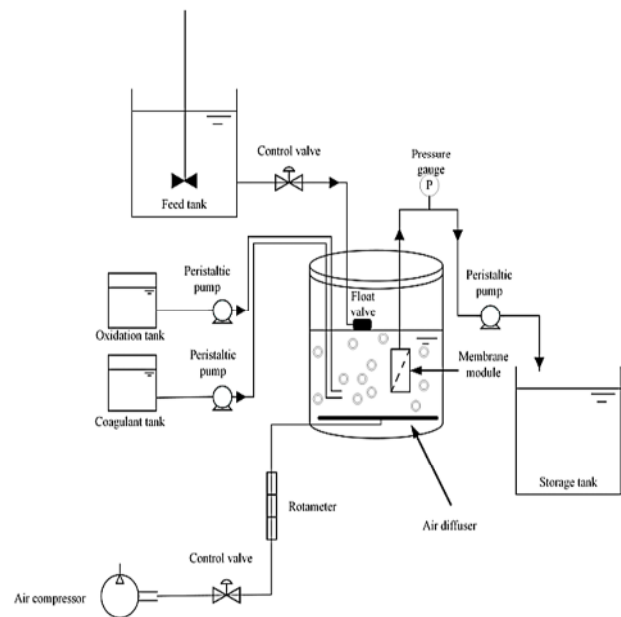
Feed tank

Control valve

Pressure gauge

P

Peristaltic pump

Float valve

Peristaltic pump

Oxidation tank

Peristaltic pump

Membrane module

Coagulant tank

Storage tank

Rotameter

Air diffuser

Control valve

Air compressor